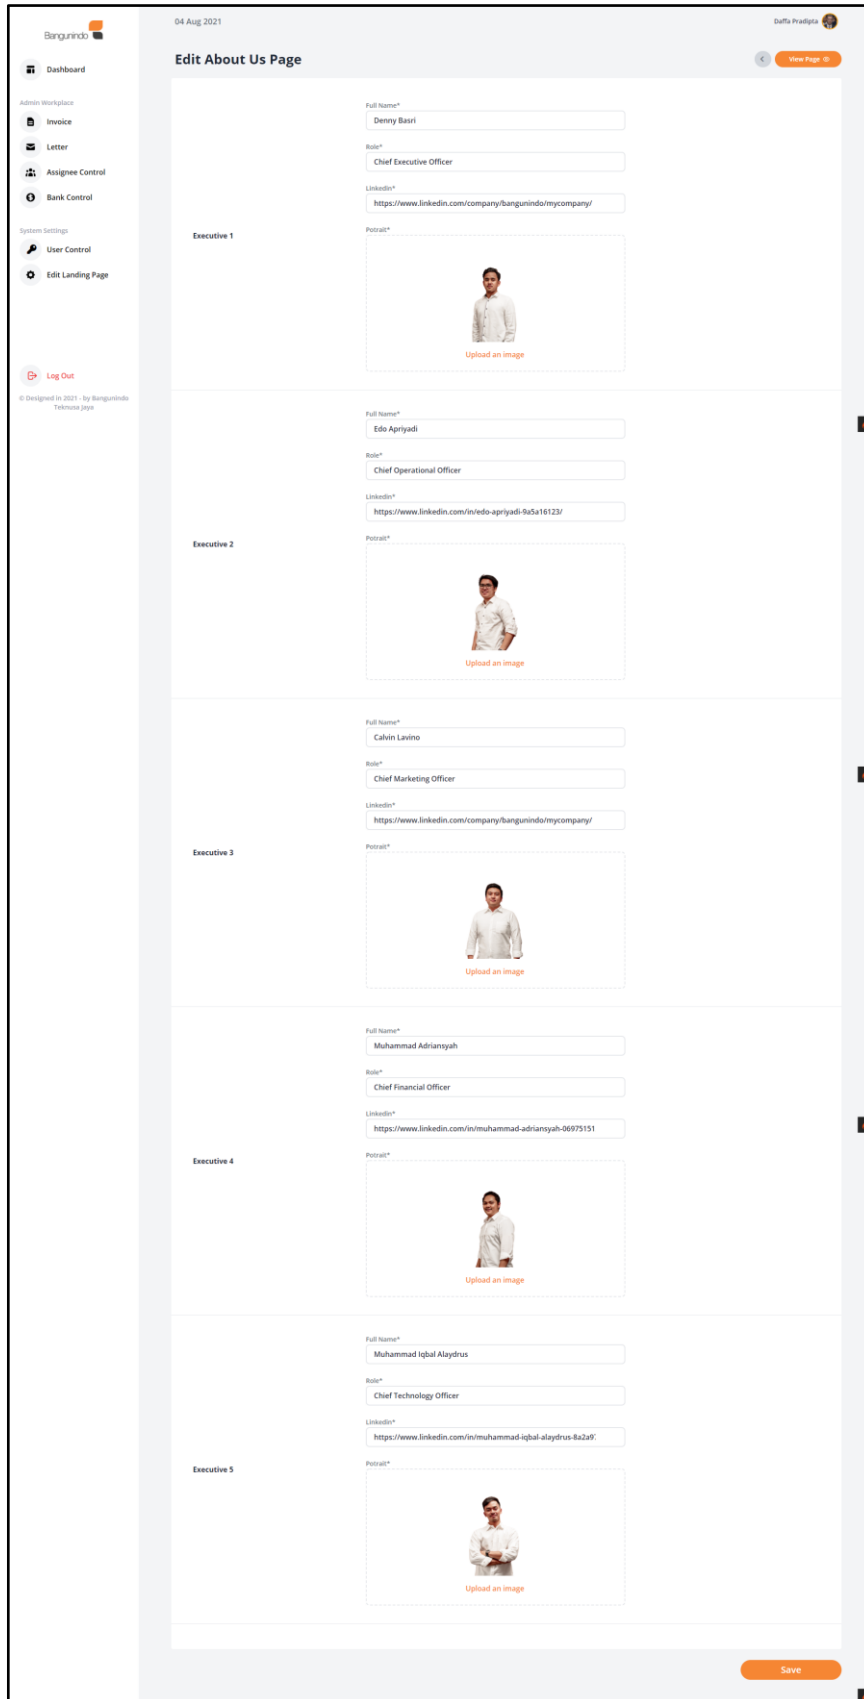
Bangunindo

Dashboard

Admin Workplace

Invoice

Letter

Assignee Control

Bank Control

System Settings

User Control

Edit Landing Page

Log Out

© Designed in 2021 - by Bangunindo Teknusa Jaya

04 Aug 2021

Daffa Pradipta

Edit About Us Page

View Page

Executive 1

Full Name*
Denny Basri

Role*
Chief Executive Officer

Linkedin*
https://www.linkedin.com/company/bangunindo/mycompany/

Potrait*
Upload an image

Executive 2

Full Name*
Edo Apriyadi

Role*
Chief Operational Officer

Linkedin*
https://www.linkedin.com/in/edo-apriyadi-9a5a16123/

Potrait*
Upload an image

Executive 3

Full Name*
Calvin Lavino

Role*
Chief Marketing Officer

Linkedin*
https://www.linkedin.com/company/bangunindo/mycompany/

Potrait*
Upload an image

Executive 4

Full Name*
Muhammad Adriansyah

Role*
Chief Financial Officer

Linkedin*
https://www.linkedin.com/in/muhammad-adriansyah-06975151

Potrait*
Upload an image

Executive 5

Full Name*
Muhammad Iqbal Alaydrus

Role*
Chief Technology Officer

Linkedin*
https://www.linkedin.com/in/muhammad-iqbal-alaydrus-8a2a9

Potrait*
Upload an image

Save